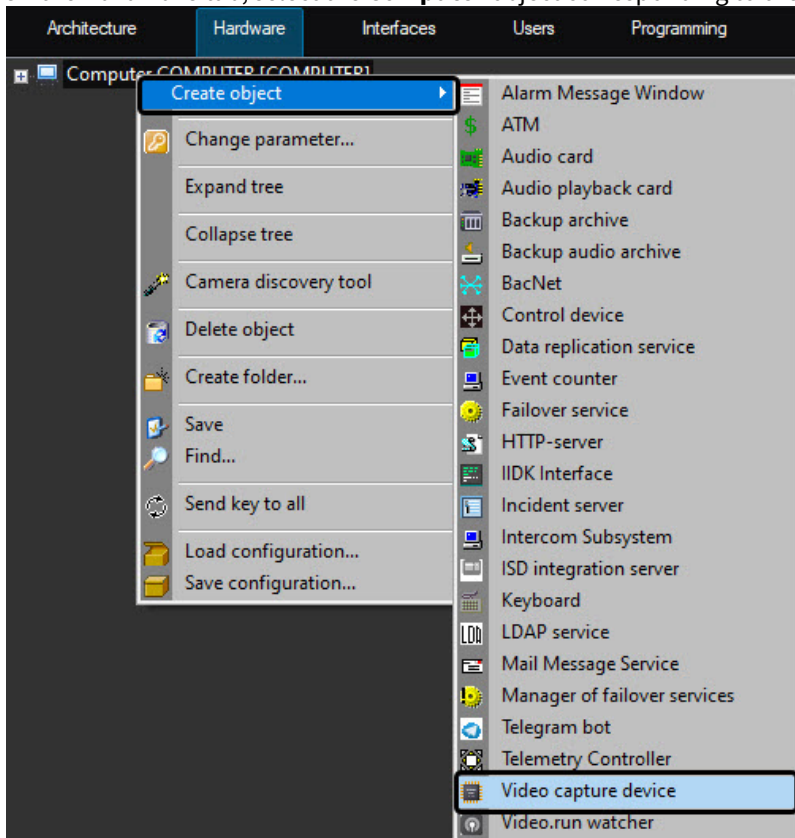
Architecture
Hardware
Interfaces
Users
Programming

Computer COMPUTER [COMPUTER]

Create object
Change parameter...
Expand tree
Collapse tree
Camera discovery tool
Delete object
Create folder...
Save
Find...
Send key to all
Load configuration...
Save configuration...

Alarm Message Window
ATM
Audio card
Audio playback card
Backup archive
Backup audio archive
BacNet
Control device
Data replication service
Event counter
Failover service
HTTP-server
IIDK Interface
Incident server
Intercom Subsystem
ISD integration server
Keyboard
LDAP service
Mail Message Service
Manager of failover services
Telegram bot
Telemetry Controller
Video capture device
Video.run watcher